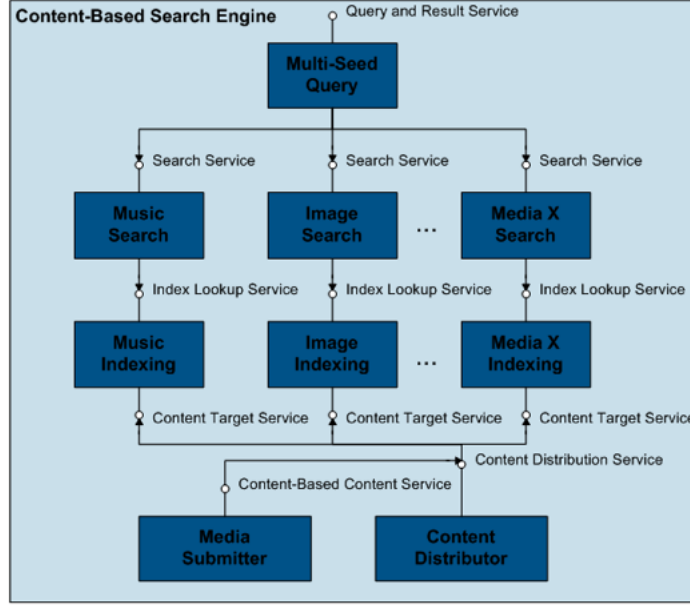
Content-Based Search Engine

Query and Result Service

Multi-Seed Query

Search Service

Search Service

Search Service

Music Search

Image Search

...

Media X Search

Index Lookup Service

Index Lookup Service

Index Lookup Service

Music Indexing

Image Indexing

...

Media X Indexing

Content Target Service

Content Target Service

Content Target Service

Content Distribution Service

Content-Based Content Service

Media Submitter

Content Distributor